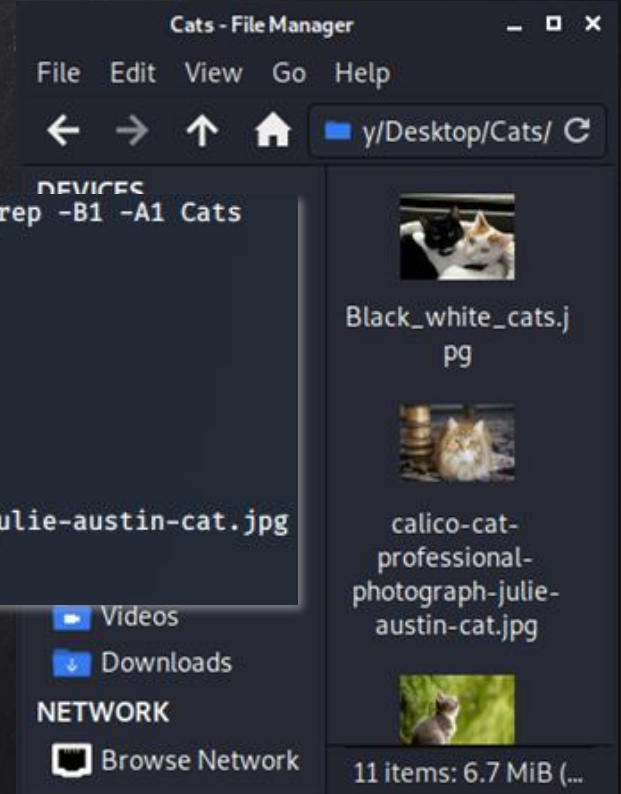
Cats - File Manager

File Edit View Go Help

y/Desktop/Cats/

DEVICES

rep -B1 -A1 Cats

ulie-austin-cat.jpg

Videos

Downloads

NETWORK

Browse Network

Black_white_cats.jpg

calico-cat-professional-photograph-julie-austin-cat.jpg

11 items: 6.7 MiB (...